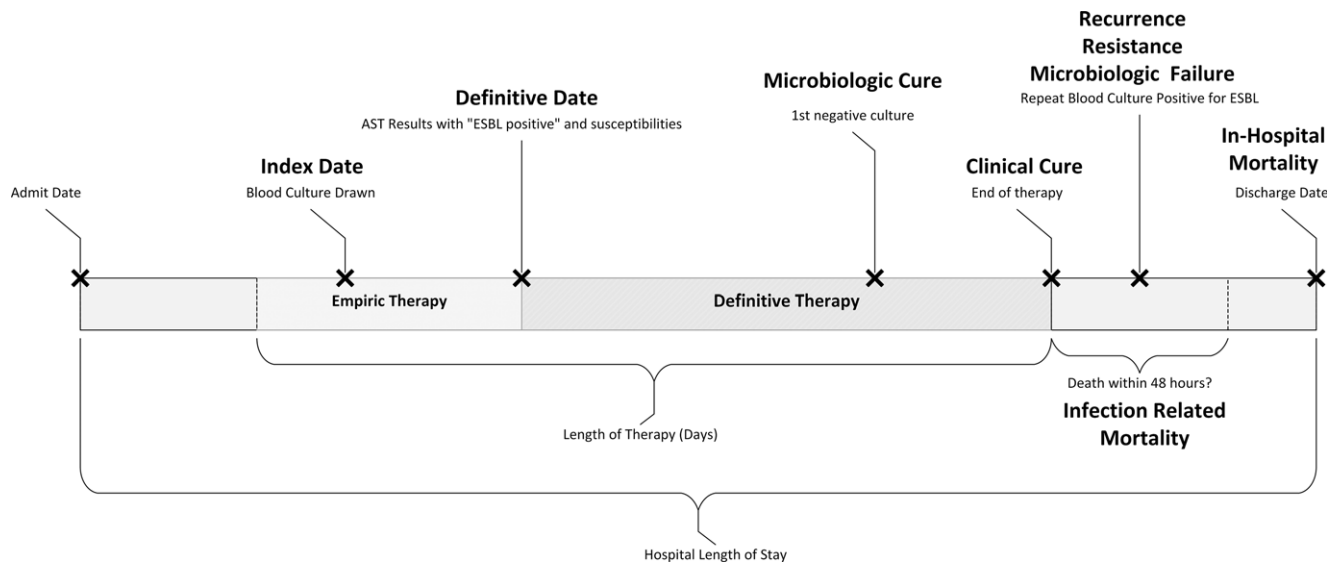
Recurrence
Resistance
Microbiologic Failure
Repeat Blood Culture Positive for ESBL

Definitive Date
AST Results with "ESBL positive" and susceptibilities

Microbiologic Cure
1st negative culture

Index Date
Blood Culture Drawn

Admit Date

Clinical Cure
End of therapy

In-Hospital
Mortality
Discharge Date

Empiric Therapy

Definitive Therapy

Death within 48 hours?
Infection Related
Mortality

Length of Therapy (Days)

Hospital Length of Stay